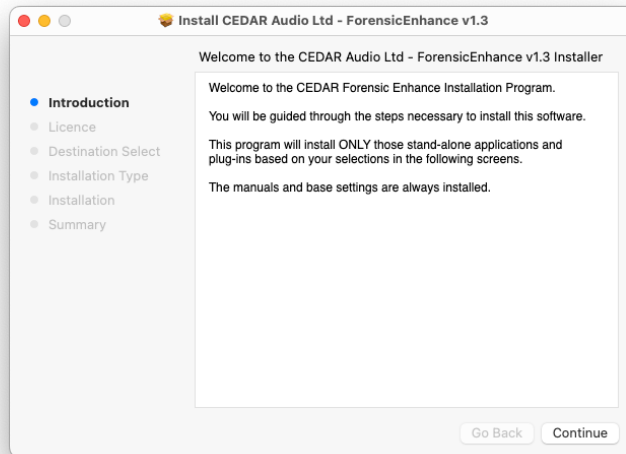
Install CEDAR Audio Ltd - ForensicEnhance v1.3

Welcome to the CEDAR Audio Ltd - ForensicEnhance v1.3 Installer

Introduction
Licence
Destination Select
Installation Type
Installation
Summary

Welcome to the CEDAR Forensic Enhance Installation Program.

You will be guided through the steps necessary to install this software.

This program will install ONLY those stand-alone applications and plug-ins based on your selections in the following screens.

The manuals and base settings are always installed.

Go Back
Continue